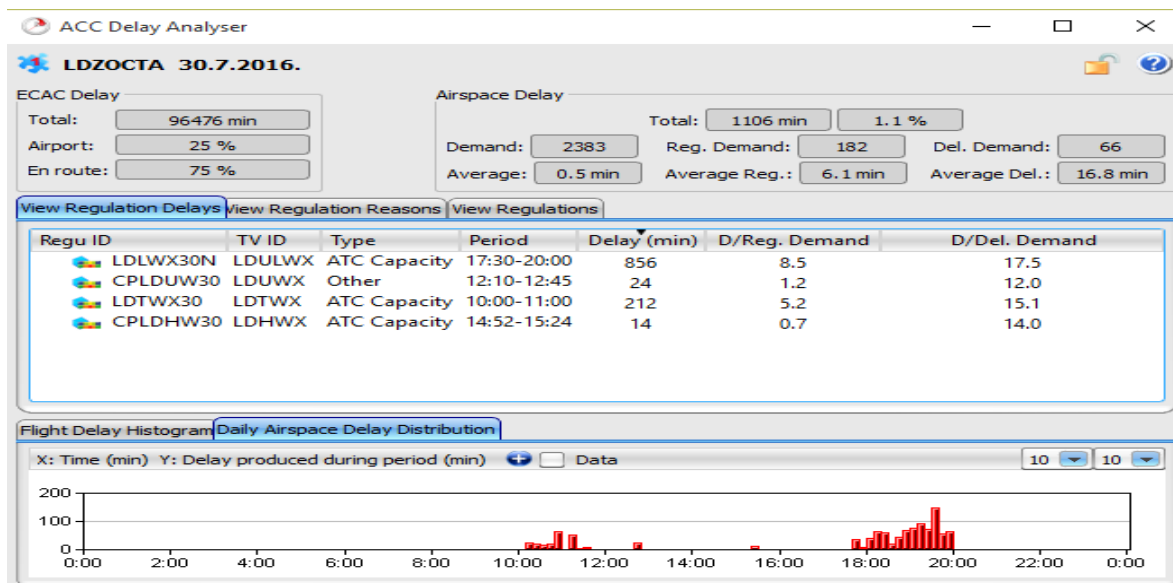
ACC Delay Analyser

LDZOCTA 30.7.2016.

ECAC Delay
Total: 96476 min
Airport: 25 %
En route: 75 %

Airspace Delay
Total: 1106 min 1.1 %
Demand: 2383 Reg. Demand: 182 Del. Demand: 66
Average: 0.5 min Average Reg.: 6.1 min Average Del.: 16.8 min

View Regulation Delays | View Regulation Reasons | View Regulations

| Regu ID | TV ID | Type | Period | Delay (min) | D/Reg. Demand | D/Del. Demand |
|---|---|---|---|---|---|---|
| LDLWX30N | LDULWX | ATC Capacity | 17:30-20:00 | 856 | 8.5 | 17.5 |
| CPLDUW30 | LDUWX | Other | 12:10-12:45 | 24 | 1.2 | 12.0 |
| LDTWX30 | LDTWX | ATC Capacity | 10:00-11:00 | 212 | 5.2 | 15.1 |
| CPLDHW30 | LDHWX | ATC Capacity | 14:52-15:24 | 14 | 0.7 | 14.0 |

Flight Delay Histogram | Daily Airspace Delay Distribution

X: Time (min) Y: Delay produced during period (min) Data 10 10

200
100
0
0:00 2:00 4:00 6:00 8:00 10:00 12:00 14:00 16:00 18:00 20:00 22:00 0:00